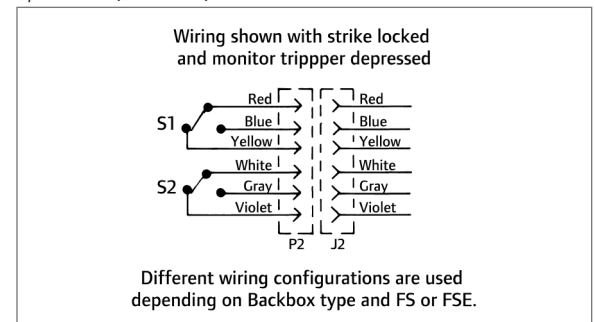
Wiring shown with strike locked and monitor trippper depressed

S1
Red
Blue
Yellow
S2
White
Gray
Violet
Red
Blue
Yellow
White
Gray
Violet
P2
J2

Different wiring configurations are used depending on Backbox type and FS or FSE.